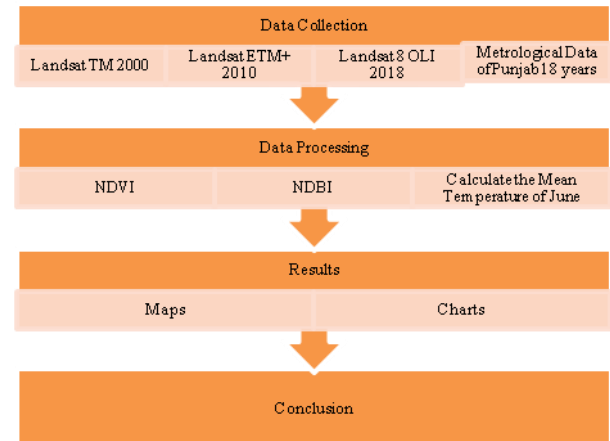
Data Collection

Landsat TM 2000

Landsat ETM+ 2010

Landsat 8 OLI 2018

Metrological Data of Punjab 18 years

Data Processing

NDVI

NDBI

Calculate the Mean Temperature of June

Results

Maps

Charts

Conclusion